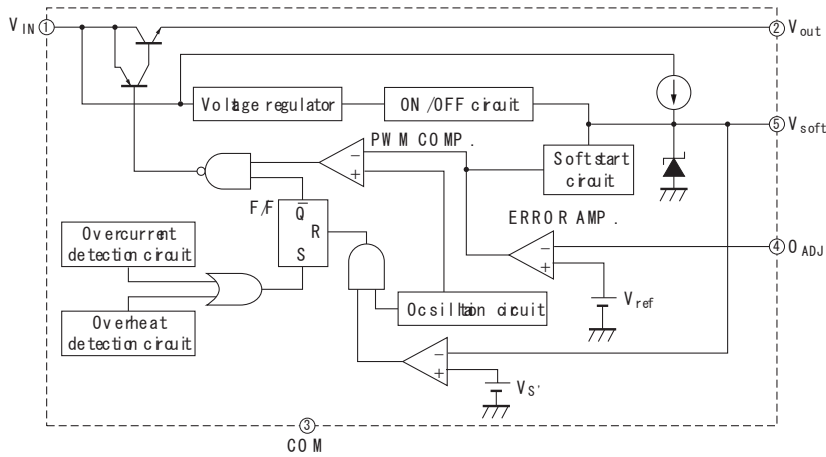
$V_{IN}$ ①

② $V_{out}$

Voltage regulator

ON/OFF circuit

⑤ $V_{soft}$

PWM COMP.

−

+

Softstart circuit

F/F

$\bar{Q}$

R

S

ERROR AMP.

Overcurrent detection circuit

−

+

④ $O_{ADJ}$

$V_{ref}$

Overheat detection circuit

Ocsiltion circuit

−

+

$V_{S'}$

③

COM